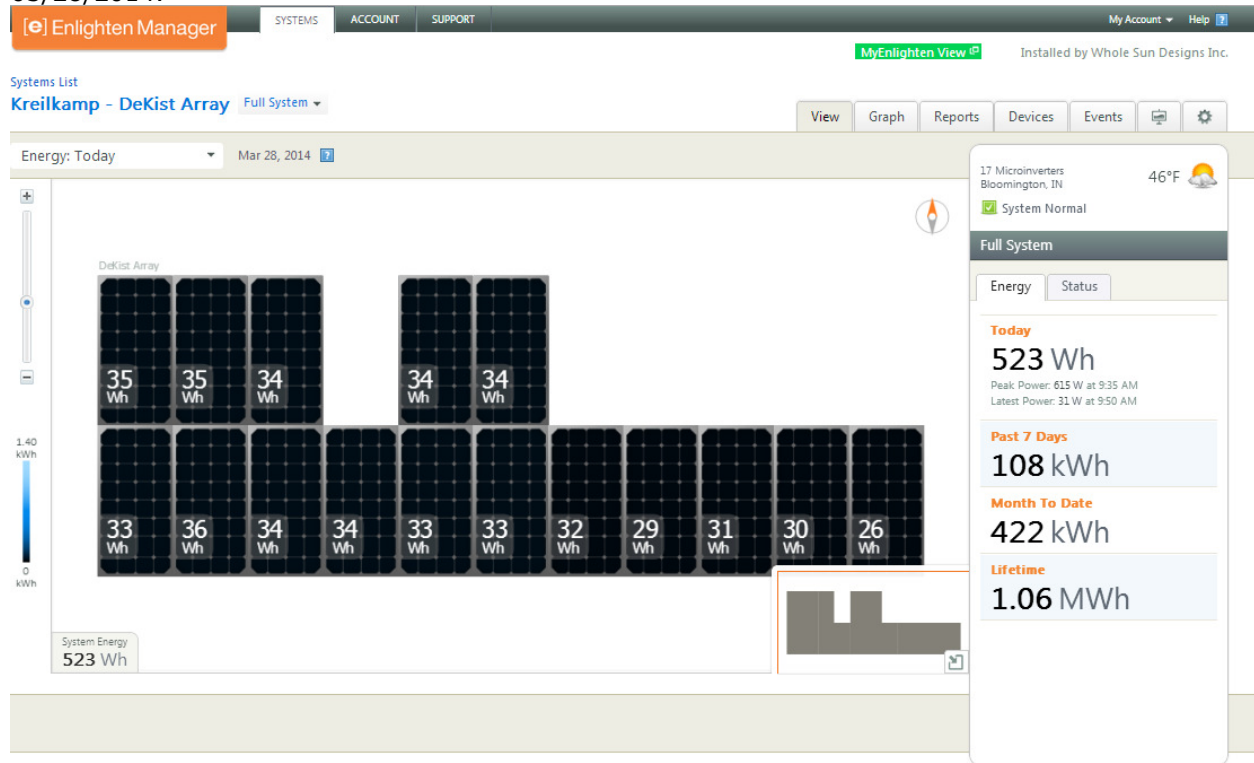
[e] Enlighten Manager

SYSTEMS ACCOUNT SUPPORT

My Account Help

MyEnlighten View

Installed by Whole Sun Designs Inc.

Systems List

Kreilkamp - DeKist Array Full System

View Graph Reports Devices Events

Energy: Today

Mar 28, 2014

1.40 kWh

0 kWh

DeKist Array

35 Wh 35 Wh 34 Wh 34 Wh 34 Wh

33 Wh 36 Wh 34 Wh 34 Wh 33 Wh 33 Wh 32 Wh 29 Wh 31 Wh 30 Wh 26 Wh

System Energy
523 Wh

17 Microinverters
Bloomington, IN

46°F

System Normal

Full System

Energy Status

Today
523 Wh
Peak Power: 615 W at 9:35 AM
Latest Power: 31 W at 9:50 AM

Past 7 Days
108 kWh

Month To Date
422 kWh

Lifetime
1.06 MWh